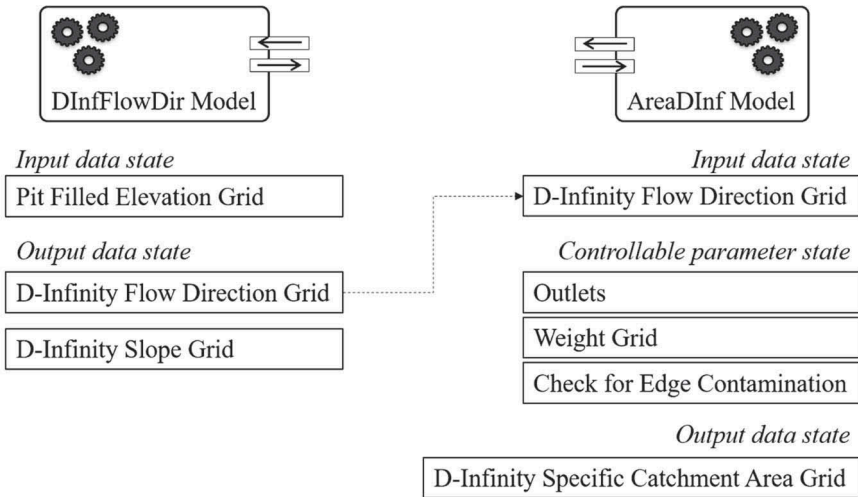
DInfFlowDir Model

Input data state

Pit Filled Elevation Grid

Output data state

D-Infinity Flow Direction Grid

D-Infinity Slope Grid

AreaDInf Model

Input data state

D-Infinity Flow Direction Grid

Controllable parameter state

Outlets

Weight Grid

Check for Edge Contamination

Output data state

D-Infinity Specific Catchment Area Grid